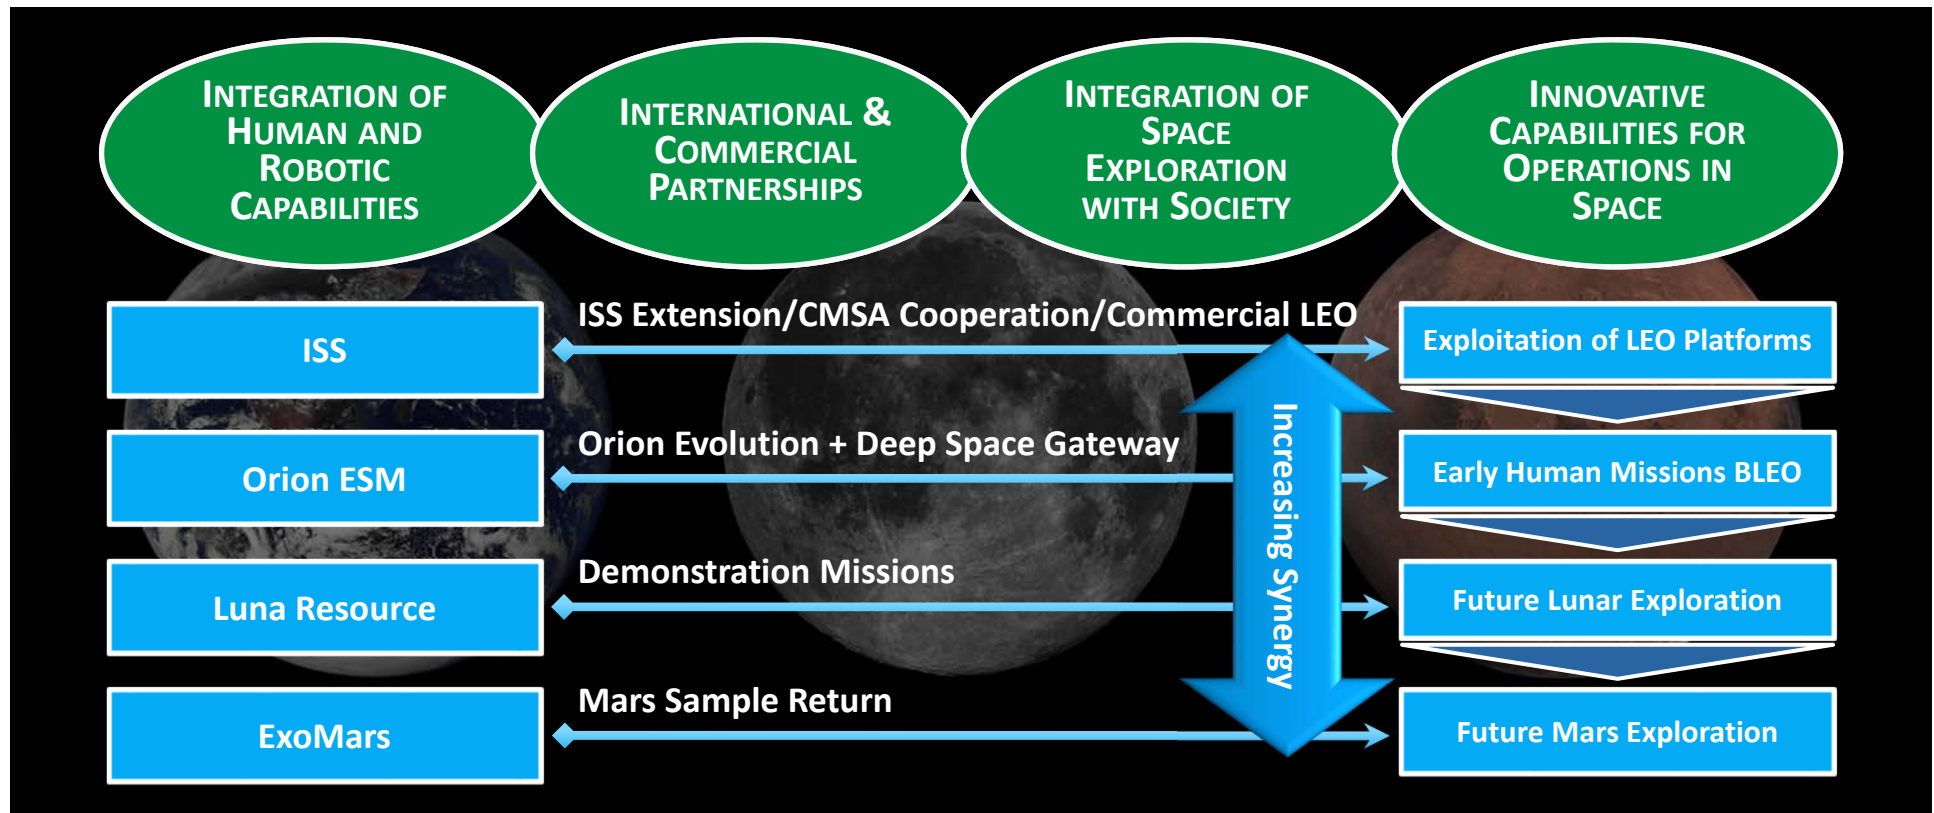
INTEGRATION OF HUMAN AND ROBOTIC CAPABILITIES

INTERNATIONAL & COMMERCIAL PARTNERSHIPS

INTEGRATION OF SPACE EXPLORATION WITH SOCIETY

INNOVATIVE CAPABILITIES FOR OPERATIONS IN SPACE

ISS

ISS Extension/CMSA Cooperation/Commercial LEO

Exploitation of LEO Platforms

Orion ESM

Orion Evolution + Deep Space Gateway

Early Human Missions BLEO

Luna Resource

Demonstration Missions

Future Lunar Exploration

ExoMars

Mars Sample Return

Future Mars Exploration

Increasing Synergy